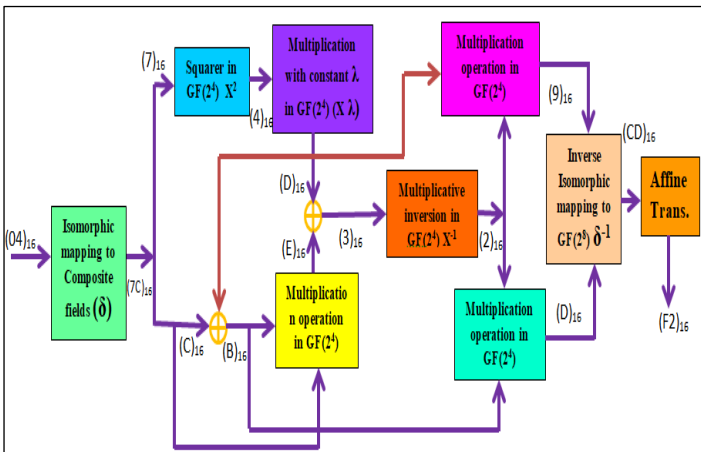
$(7)_{16}$

Squarer in $GF(2^4)$ $X^2$

$(4)_{16}$

Multiplication with constant $\lambda$ in $GF(2^4)$ $(X \lambda)$

Multiplication operation in $GF(2^4)$

$(9)_{16}$

$(CD)_{16}$

$(D)_{16}$

Multiplicative inversion in $GF(2^4)$ $X^{-1}$

Inverse Isomorphic mapping to $GF(2^8)$ $\delta^{-1}$

Affine Trans.

$(04)_{16}$

Isomorphic mapping to Composite fields $(\delta)$

$(E)_{16}$

$(3)_{16}$

$(2)_{16}$

$(7C)_{16}$

Multiplication operation in $GF(2^4)$

$(C)_{16}$

$(B)_{16}$

Multiplication operation in $GF(2^4)$

$(D)_{16}$

$(F2)_{16}$